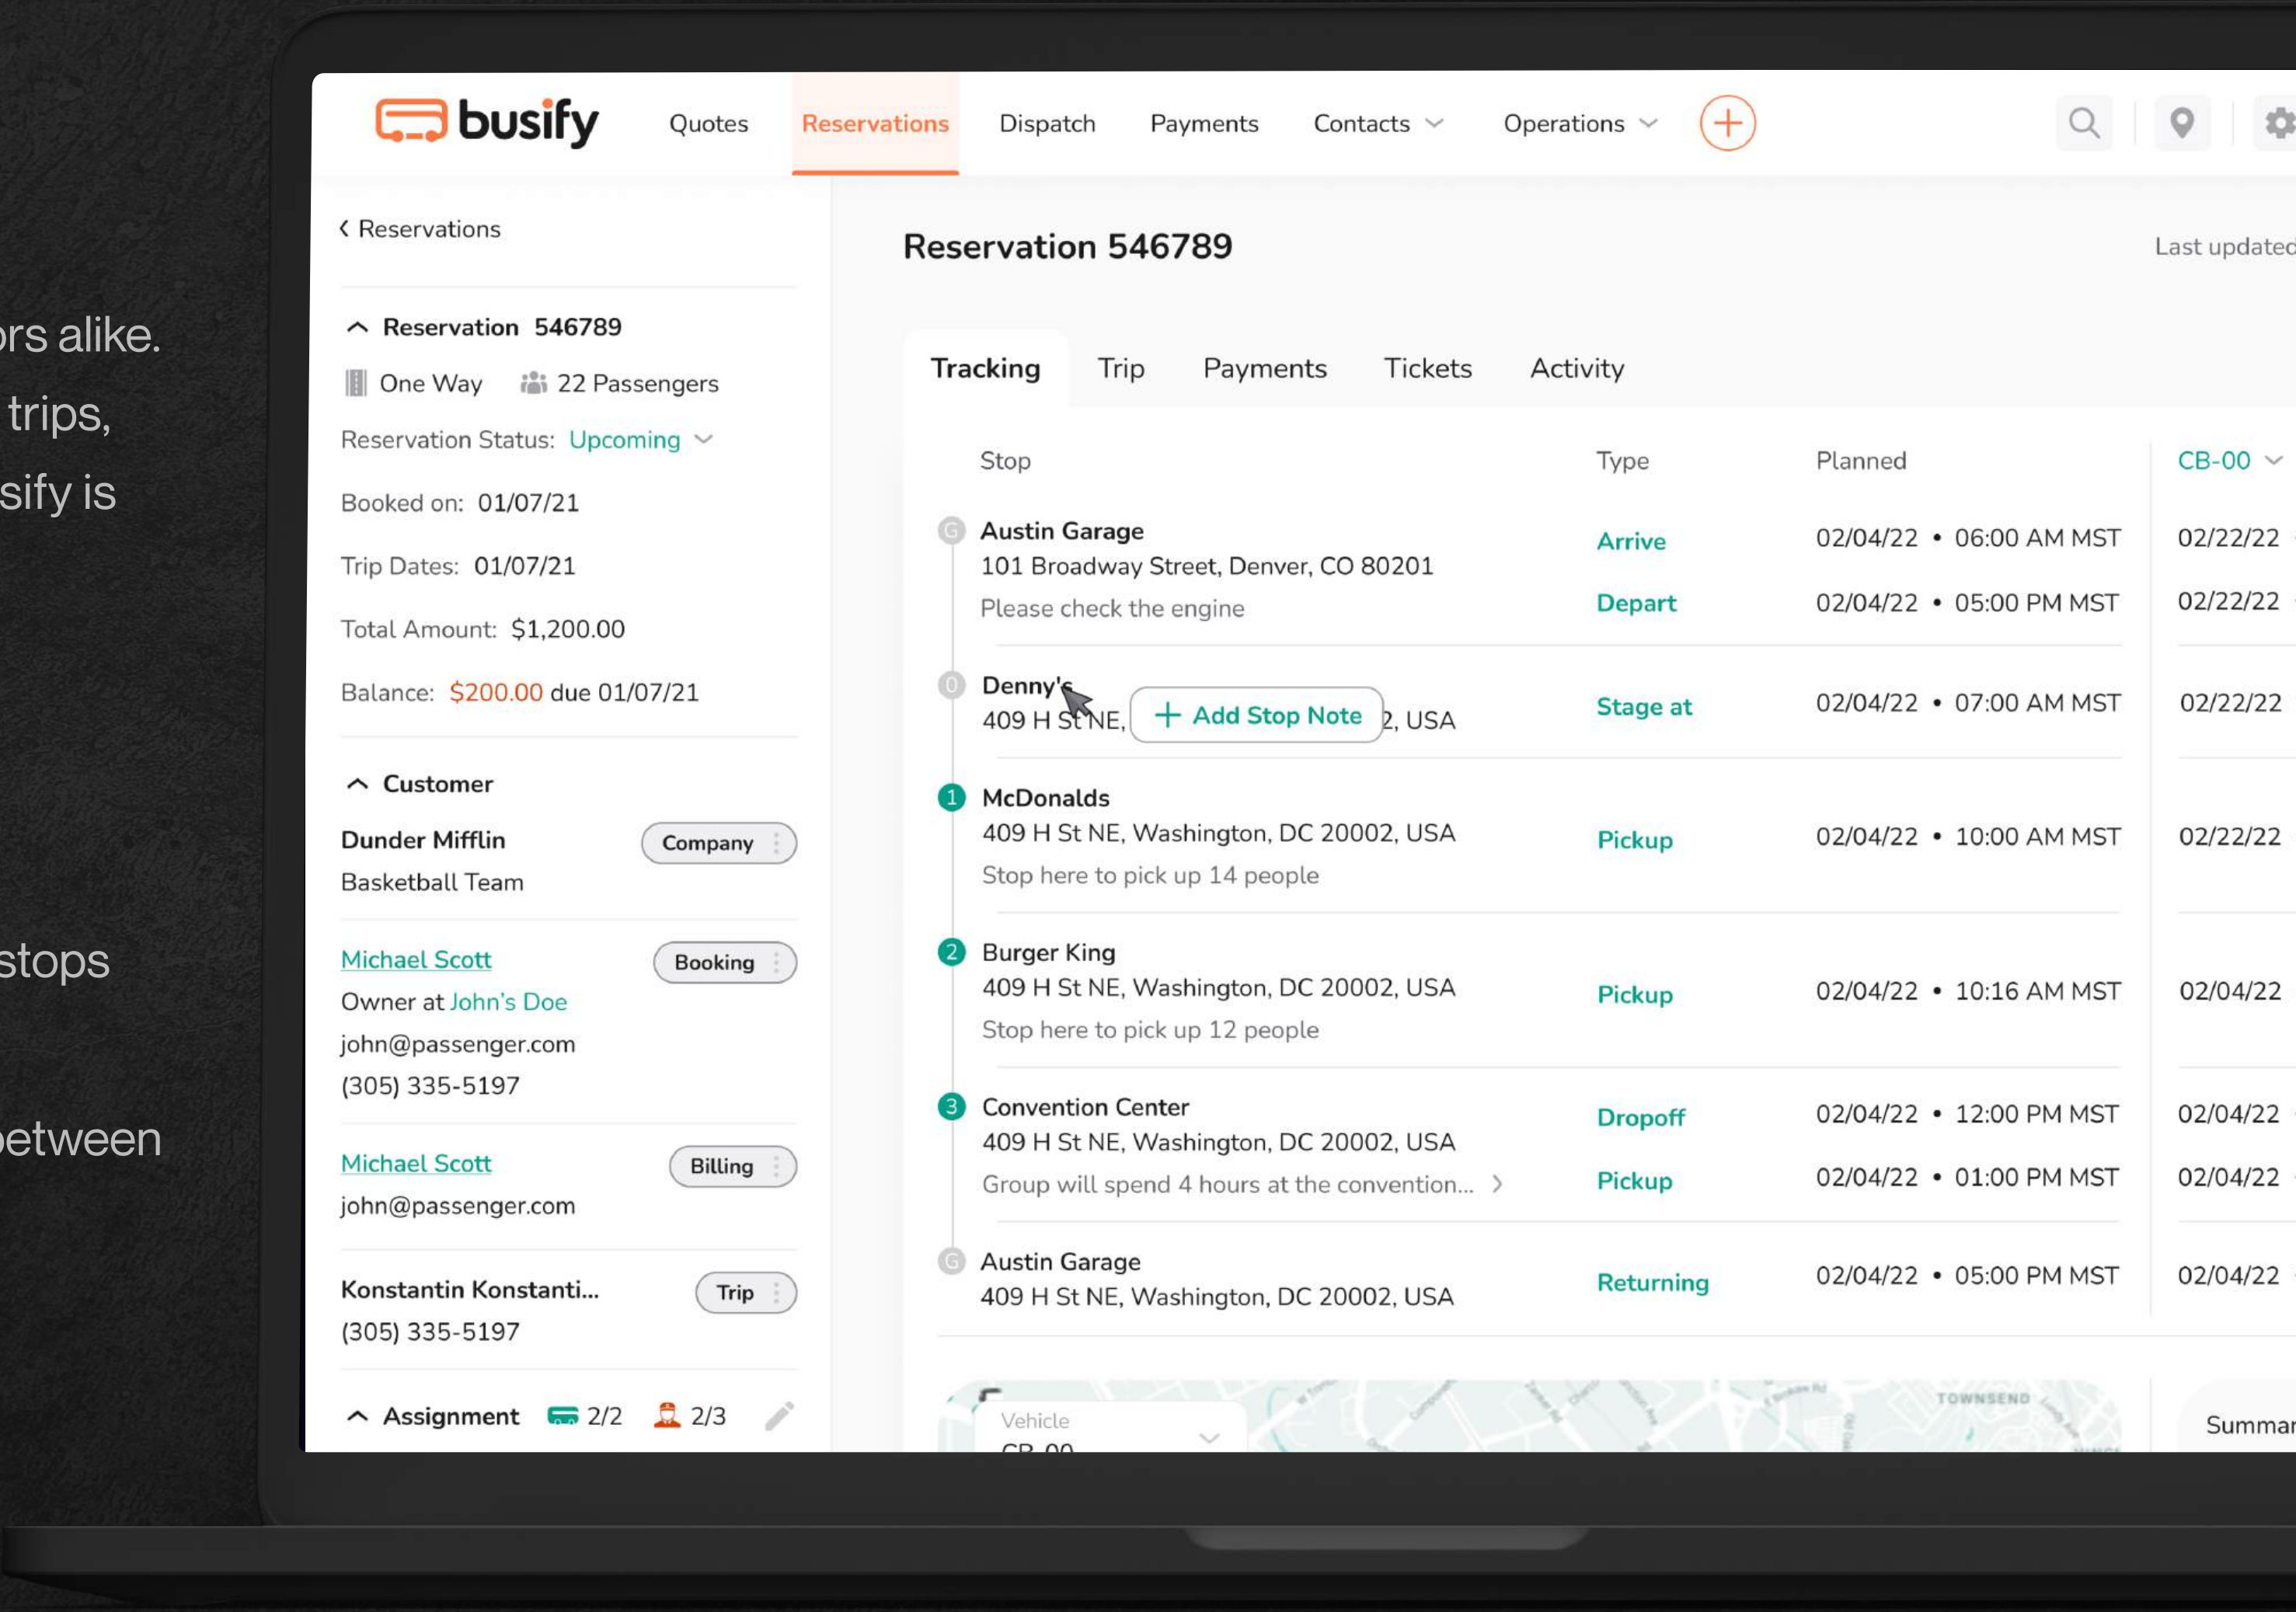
rs alike.
trips,
sify is

stops

etween

busify Quotes Reservations Dispatch Payments Contacts Operations

‹ Reservations

Reservation 546789

Last updated

Reservation 546789
One Way 22 Passengers
Reservation Status: Upcoming
Booked on: 01/07/21
Trip Dates: 01/07/21
Total Amount: $1,200.00
Balance: $200.00 due 01/07/21

Customer
Dunder Mifflin Company
Basketball Team

Michael Scott Booking
Owner at John's Doe
john@passenger.com
(305) 335-5197

Michael Scott Billing
john@passenger.com

Konstantin Konstanti... Trip
(305) 335-5197

Assignment 2/2 2/3

Tracking Trip Payments Tickets Activity

| | Stop | Type | Planned | CB-00 |
|---|---|---|---|---|
| G | Austin Garage 101 Broadway Street, Denver, CO 80201 Please check the engine | Arrive / Depart | 02/04/22 • 06:00 AM MST / 02/04/22 • 05:00 PM MST | 02/22/22 / 02/22/22 |
| 0 | Denny's 409 H St NE, + Add Stop Note 2, USA | Stage at | 02/04/22 • 07:00 AM MST | 02/22/22 |
| 1 | McDonalds 409 H St NE, Washington, DC 20002, USA Stop here to pick up 14 people | Pickup | 02/04/22 • 10:00 AM MST | 02/22/22 |
| 2 | Burger King 409 H St NE, Washington, DC 20002, USA Stop here to pick up 12 people | Pickup | 02/04/22 • 10:16 AM MST | 02/04/22 |
| 3 | Convention Center 409 H St NE, Washington, DC 20002, USA Group will spend 4 hours at the convention... | Dropoff / Pickup | 02/04/22 • 12:00 PM MST / 02/04/22 • 01:00 PM MST | 02/04/22 / 02/04/22 |
| G | Austin Garage 409 H St NE, Washington, DC 20002, USA | Returning | 02/04/22 • 05:00 PM MST | 02/04/22 |

Vehicle
CB-00
TOWNSEND
Summar